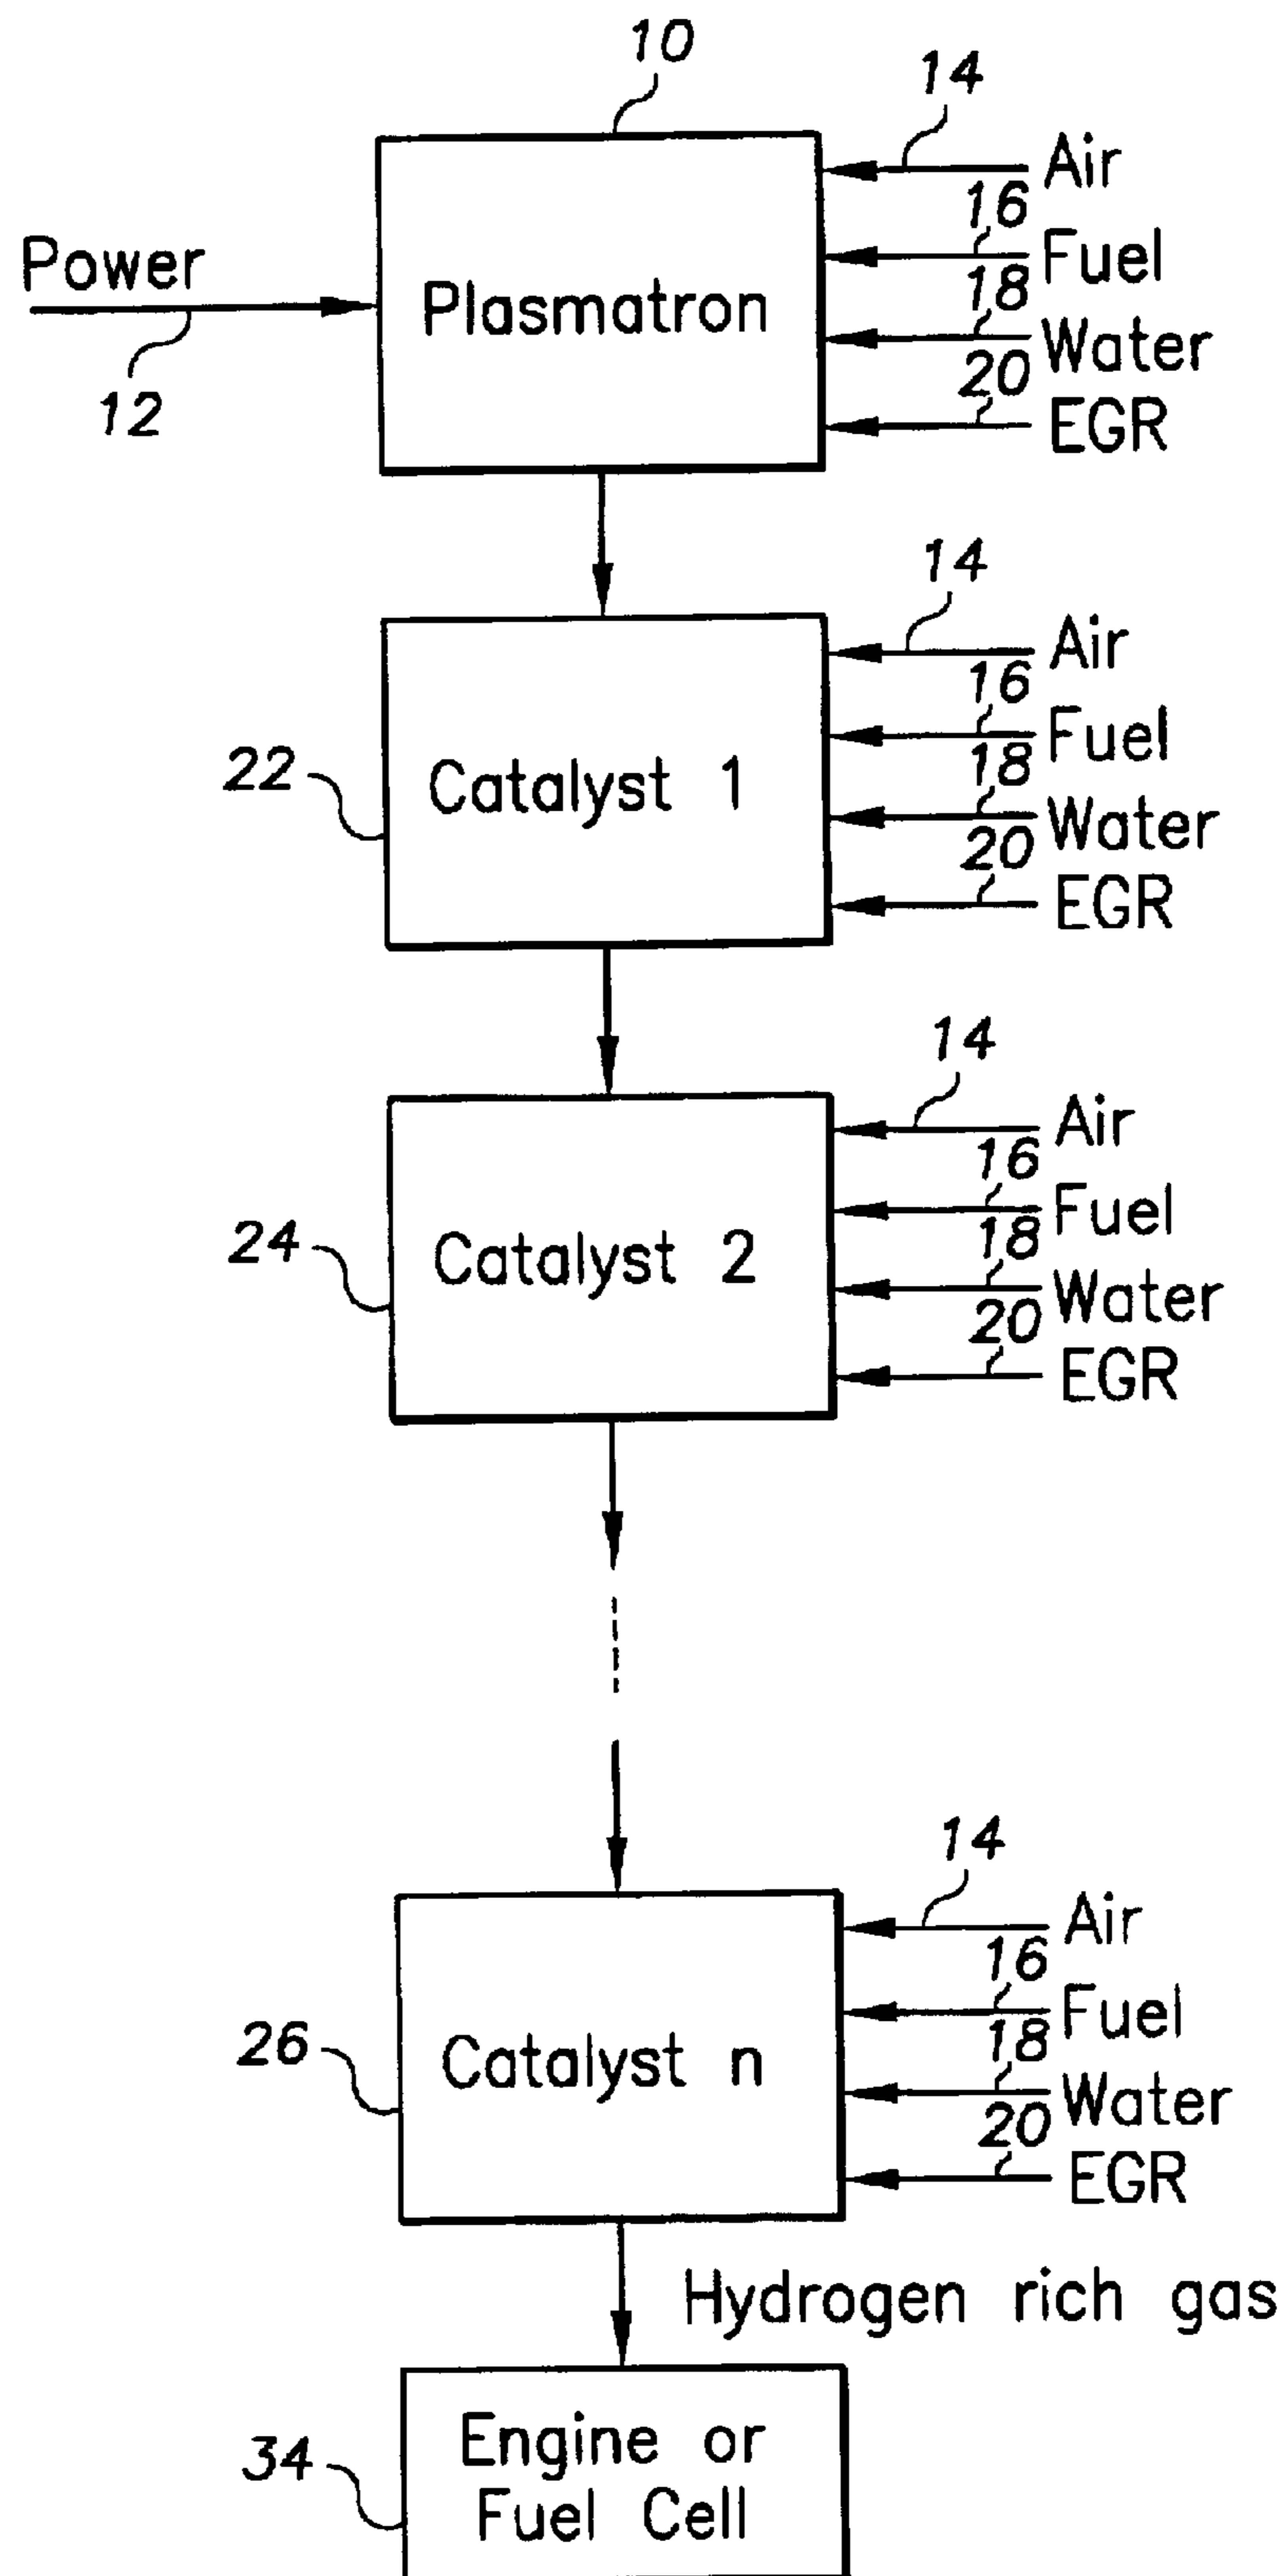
10
14
Air
16
Fuel
18
Water
20
EGR
Power
12
Plasmatron

14
Air
16
Fuel
18
Water
20
EGR
22
Catalyst 1

14
Air
16
Fuel
18
Water
20
EGR
24
Catalyst 2

14
Air
16
Fuel
18
Water
20
EGR
26
Catalyst n

Hydrogen rich gas
34
Engine or Fuel Cell